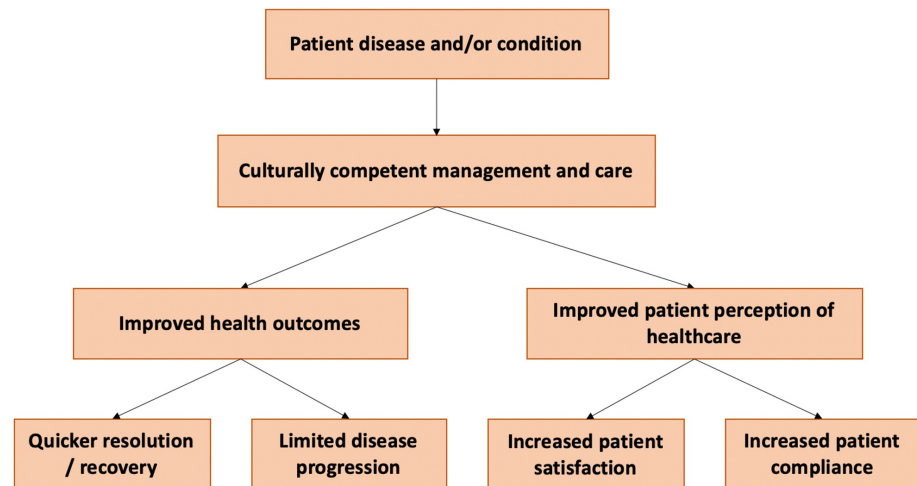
Patient disease and/or condition

Culturally competent management and care

Improved health outcomes

Improved patient perception of healthcare

Quicker resolution / recovery

Limited disease progression

Increased patient satisfaction

Increased patient compliance